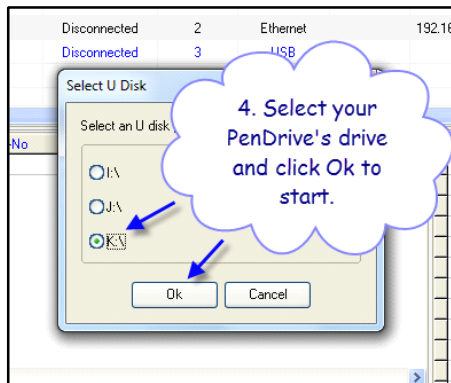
| Disconnected | 2 | Ethernet | 192.16 |
|---|---|---|---|
| Disconnected | 3 | USB | |

-No

Select U Disk

Select an U disk

I:\

J:\

K:\

Ok

Cancel

4. Select your PenDrive's drive and click Ok to start.